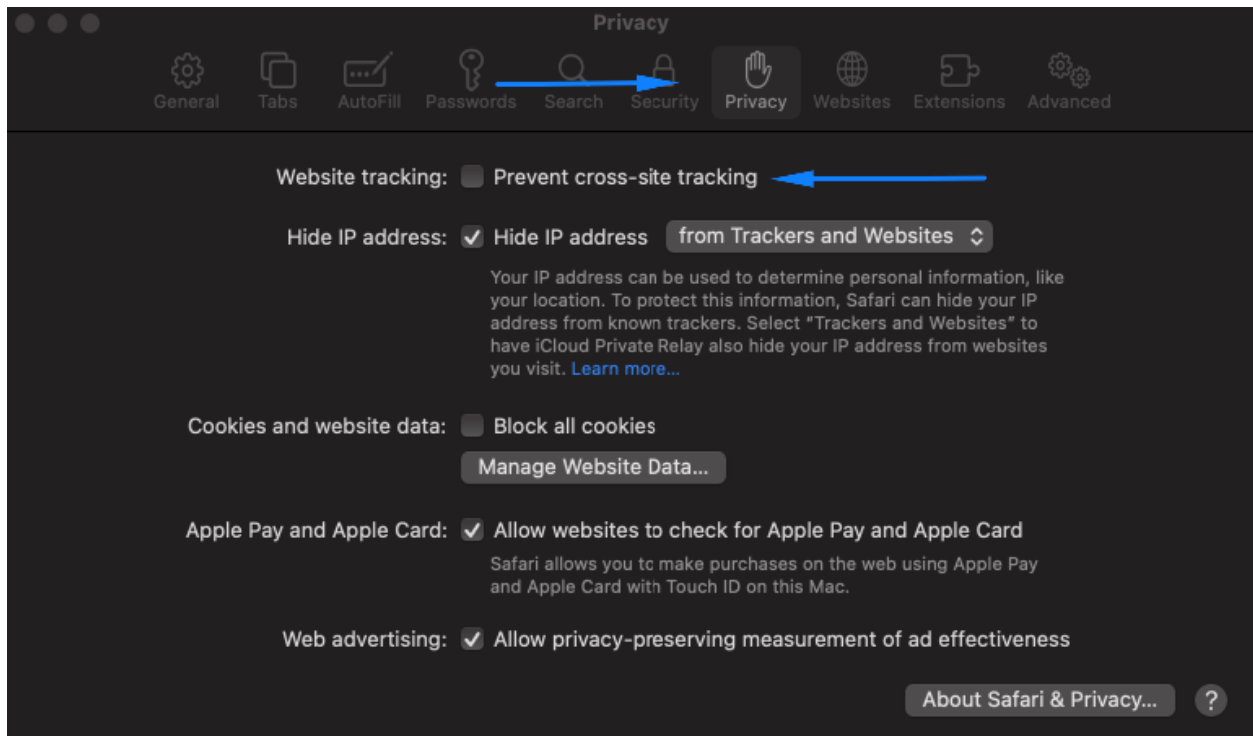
Privacy

General Tabs AutoFill Passwords Search Security Privacy Websites Extensions Advanced

Website tracking: Prevent cross-site tracking

Hide IP address: Hide IP address from Trackers and Websites

Your IP address can be used to determine personal information, like your location. To protect this information, Safari can hide your IP address from known trackers. Select "Trackers and Websites" to have iCloud Private Relay also hide your IP address from websites you visit. Learn more...

Cookies and website data: Block all cookies

Manage Website Data...

Apple Pay and Apple Card: Allow websites to check for Apple Pay and Apple Card

Safari allows you to make purchases on the web using Apple Pay and Apple Card with Touch ID on this Mac.

Web advertising: Allow privacy-preserving measurement of ad effectiveness

About Safari & Privacy...

?